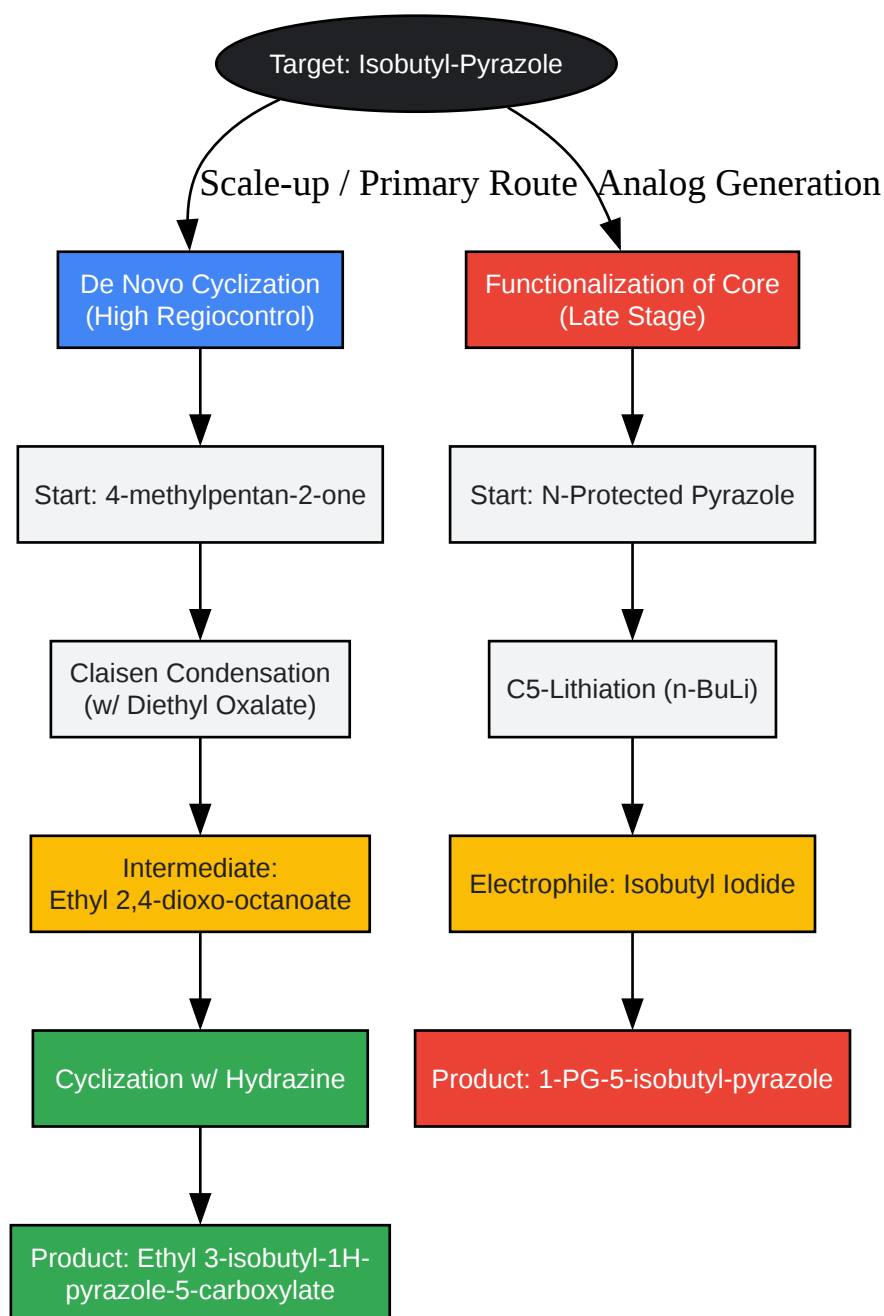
Target: Isobutyl-Pyrazole

Scale-up / Primary Route

Analog Generation

De Novo Cyclization
(High Regiocontrol)

Start: 4-methylpentan-2-one

Claisen Condensation
(w/ Diethyl Oxalate)

Intermediate:
Ethyl 2,4-dioxo-octanoate

Cyclization w/ Hydrazine

Product: Ethyl 3-isobutyl-1H-pyrazole-5-carboxylate

Functionalization of Core
(Late Stage)

Start: N-Protected Pyrazole

C5-Lithiation (n-BuLi)

Electrophile: Isobutyl Iodide

Product: 1-PG-5-isobutyl-pyrazole